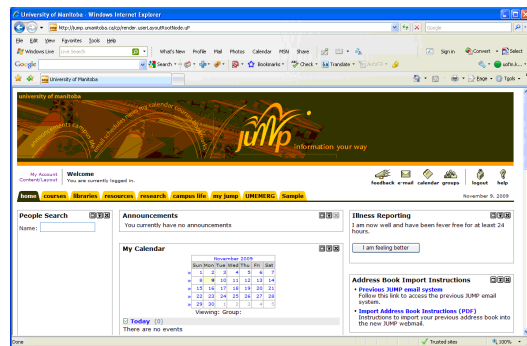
University of Manitoba - Windows Internet Explorer

http://jump.umanitoba.ca/cp/render.userLayoutRootNode.uP

Google

File Edit View Favorites Tools Help

Windows Live Live Search What's New Profile Mail Photos Calendar MSN Share Sign in Convert Select

Google Search Bookmarks Check Translate AutoFill uofm.k...

University of Manitoba

Page Tools

university of manitoba

jump information your way

My Account Content/Layout

Welcome
You are currently logged in.

feedback e-mail calendar groups logout help

home courses libraries resources research campus life my jump UMEMERG Sample

November 9, 2009

People Search

Name:

Announcements

You currently have no announcements

My Calendar

November 2009

| | Sun | Mon | Tue | Wed | Thu | Fri | Sat |
|---|---|---|---|---|---|---|---|
| » | 1 | 2 | 3 | 4 | 5 | 6 | 7 |
| » | 8 | 9 | 10 | 11 | 12 | 13 | 14 |
| » | 15 | 16 | 17 | 18 | 19 | 20 | 21 |
| » | 22 | 23 | 24 | 25 | 26 | 27 | 28 |
| » | 29 | 30 | 1 | 2 | 3 | 4 | 5 |

Viewing: Group:

Today (0)

There are no events

Illness Reporting

I am now well and have been fever free for at least 24 hours.

I am feeling better

Address Book Import Instructions

• Previous JUMP email system
Follow this link to access the previous JUMP email system.

• Import Address Book Instructions (PDF)
Instructions to import your previous address book into the new JUMP webmail.

Done

Trusted sites

100%